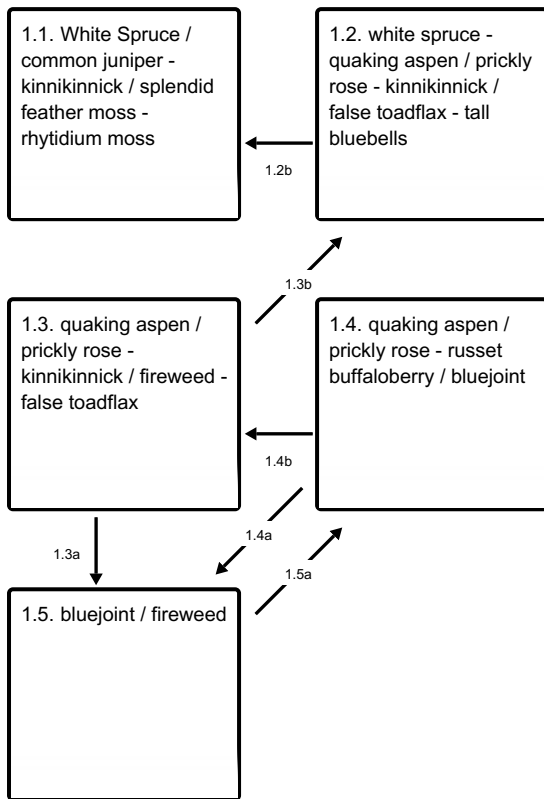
1.1. White Spruce / common juniper - kinnikinnick / splendid feather moss - rhytidium moss

1.2b

1.2. white spruce - quaking aspen / prickly rose - kinnikinnick / false toadflax - tall bluebells

1.3b

1.3. quaking aspen / prickly rose - kinnikinnick / fireweed - false toadflax

1.4b

1.4. quaking aspen / prickly rose - russet buffaloberry / bluejoint

1.3a

1.4a

1.5a

1.5. bluejoint / fireweed